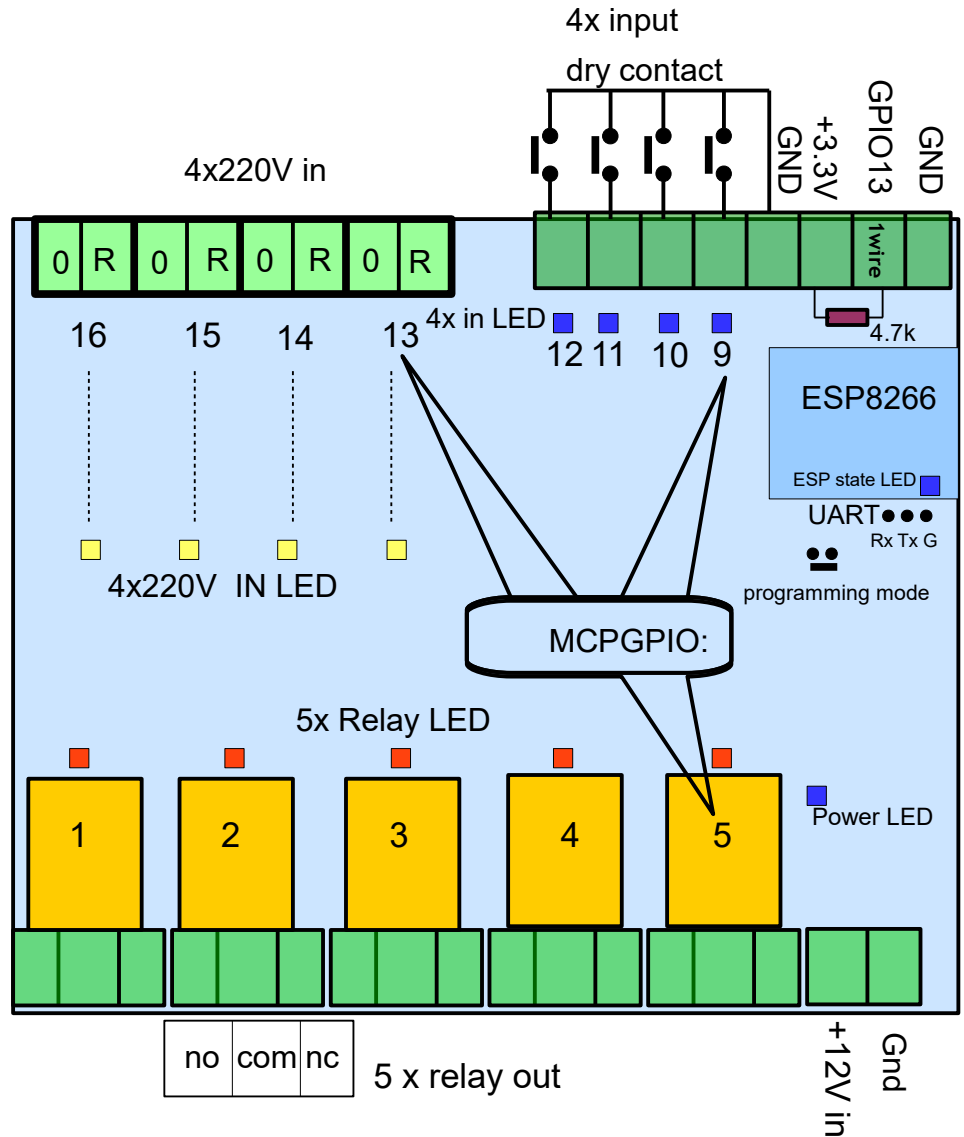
4x input
dry contact

4x220V in

GND
+3.3V
GPIO13
GND

0 R 0 R 0 R 0 R

1wire

4.7k

16 15 14 13

4x in LED

12 11 10 9

ESP8266

ESP state LED

UART

Rx Tx G

programming mode

4x220V IN LED

MCPGPIO:

5x Relay LED

1 2 3 4 5

Power LED

| no | com | nc |
|---|---|---|

5 x relay out

+12V in
Gnd